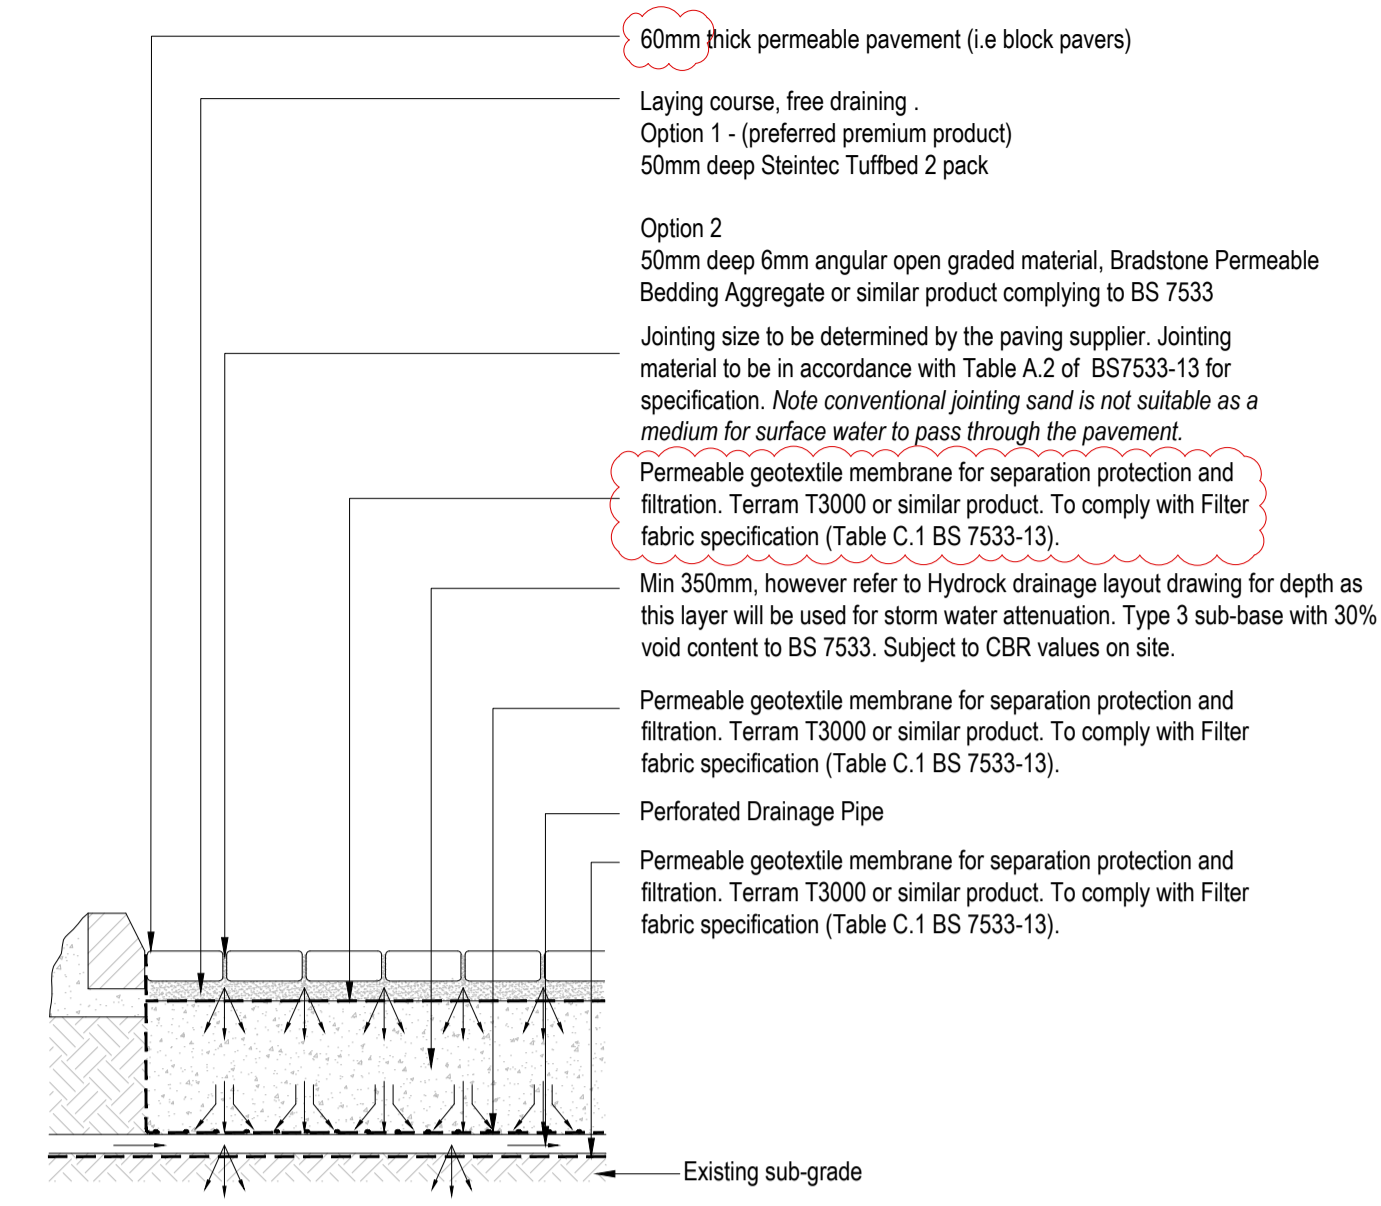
60mm thick permeable pavement (i.e block pavers)

Laying course, free draining .
Option 1 - (preferred premium product)
50mm deep Steintec Tuffbed 2 pack

Option 2
50mm deep 6mm angular open graded material, Bradstone Permeable Bedding Aggregate or similar product complying to BS 7533

Jointing size to be determined by the paving supplier. Jointing material to be in accordance with Table A.2 of BS7533-13 for specification. *Note conventional jointing sand is not suitable as a medium for surface water to pass through the pavement.*

Permeable geotextile membrane for separation protection and filtration. Terram T3000 or similar product. To comply with Filter fabric specification (Table C.1 BS 7533-13).

Min 350mm, however refer to Hydrock drainage layout drawing for depth as this layer will be used for storm water attenuation. Type 3 sub-base with 30% void content to BS 7533. Subject to CBR values on site.

Permeable geotextile membrane for separation protection and filtration. Terram T3000 or similar product. To comply with Filter fabric specification (Table C.1 BS 7533-13).

Perforated Drainage Pipe

Permeable geotextile membrane for separation protection and filtration. Terram T3000 or similar product. To comply with Filter fabric specification (Table C.1 BS 7533-13).

Existing sub-grade